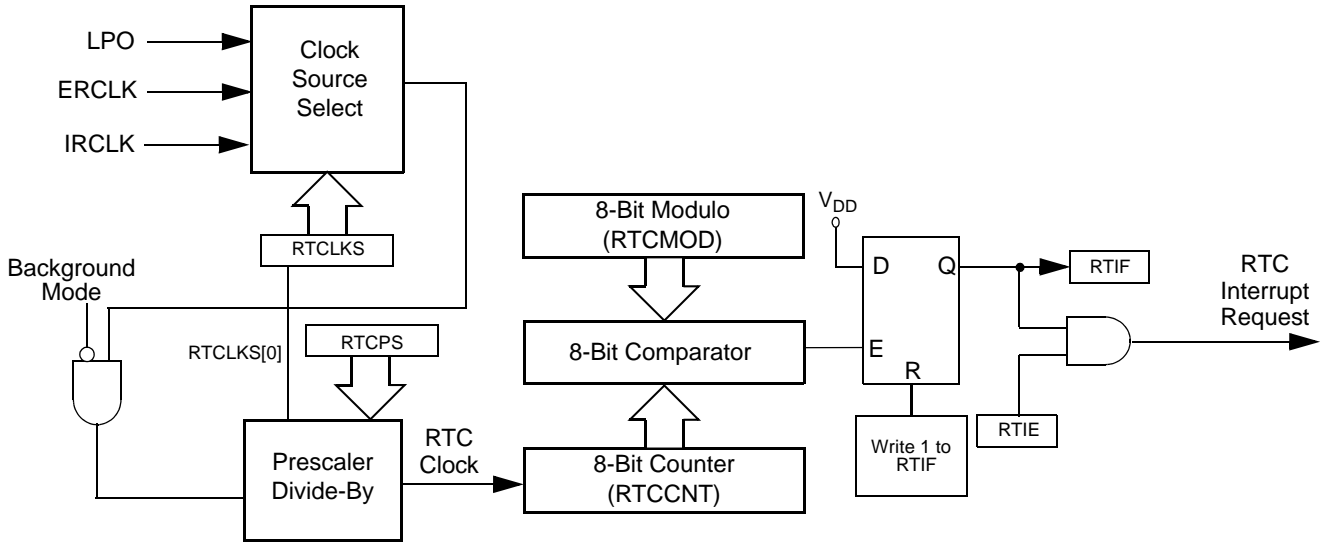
LPO
ERCLK
IRCLK
Clock Source Select
RTCLKS
Background Mode
RTCLKS[0]
RTCPS
Prescaler Divide-By
RTC Clock
8-Bit Modulo (RTCMOD)
8-Bit Comparator
8-Bit Counter (RTCCNT)
$V_{DD}$
D
Q
E
R
Write 1 to RTIF
RTIF
RTIE
RTC Interrupt Request